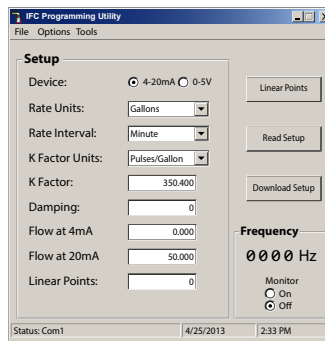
IFC Programming Utility
File Options Tools

Setup

Device: 4-20mA 0-5V

Rate Units: Gallons

Rate Interval: Minute

K Factor Units: Pulses/Gallon

K Factor: 350.400

Damping: 0

Flow at 4mA 0.000

Flow at 20mA 50.000

Linear Points: 0

Linear Points

Read Setup

Download Setup

Frequency

0000 Hz

Monitor
On
Off

Status: Com1 4/25/2013 2:33 PM